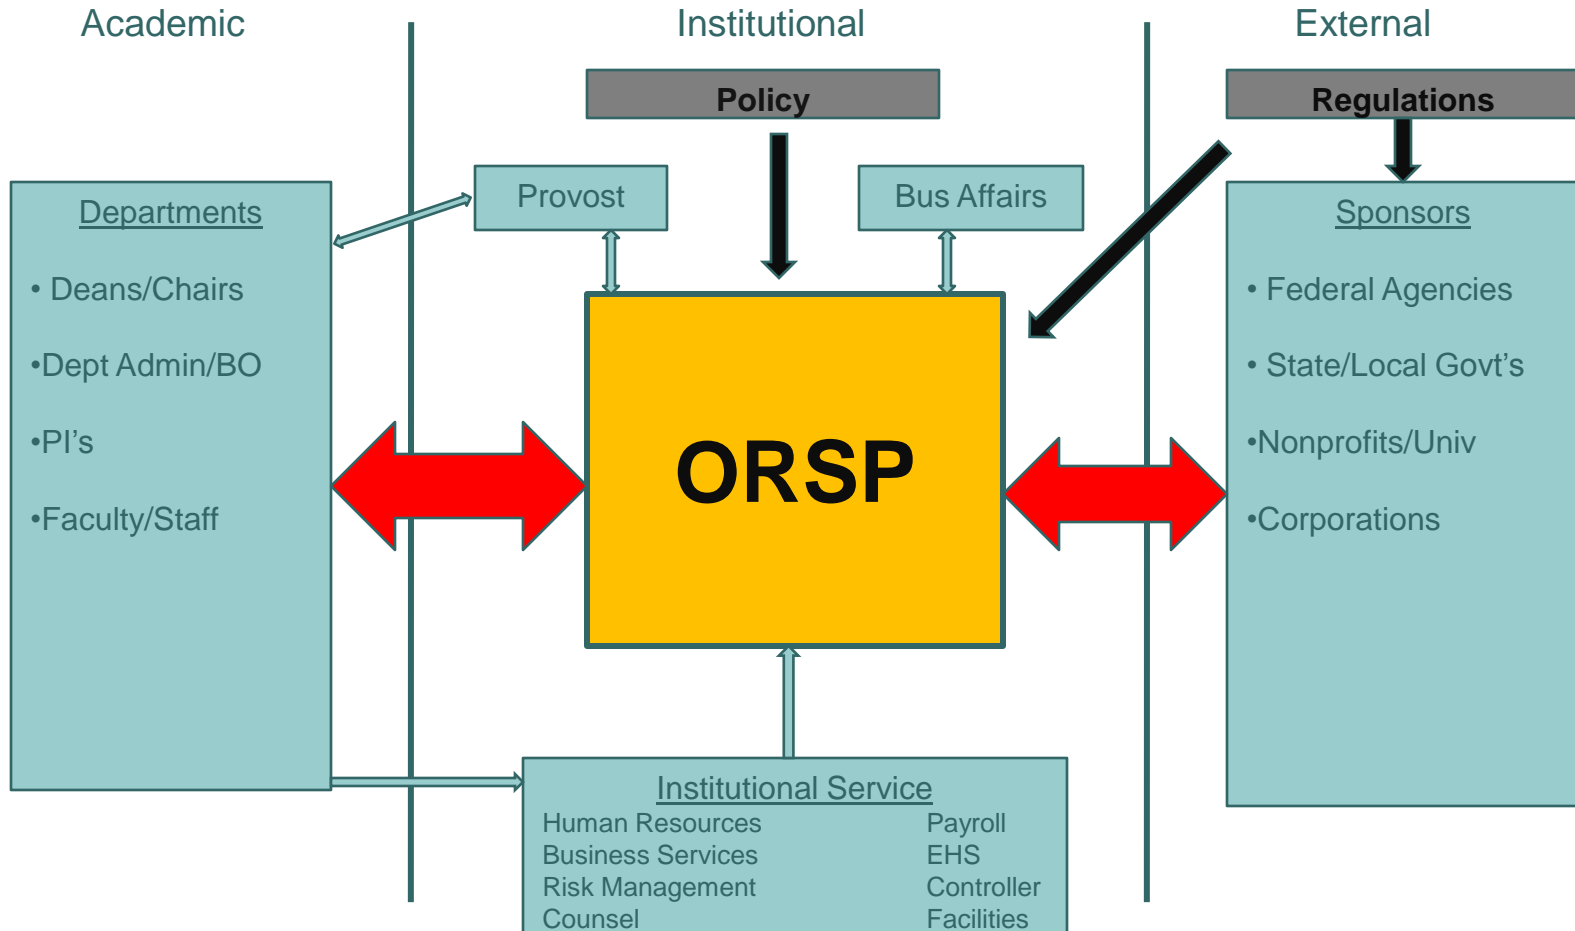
Academic

Institutional

External

Policy

Regulations

Departments

• Deans/Chairs

•Dept Admin/BO

•PI's

•Faculty/Staff

Provost

Bus Affairs

ORSP

Sponsors

• Federal Agencies

• State/Local Govt's

•Nonprofits/Univ

•Corporations

Institutional Service

Human Resources
Business Services
Risk Management
Counsel

Payroll
EHS
Controller
Facilities